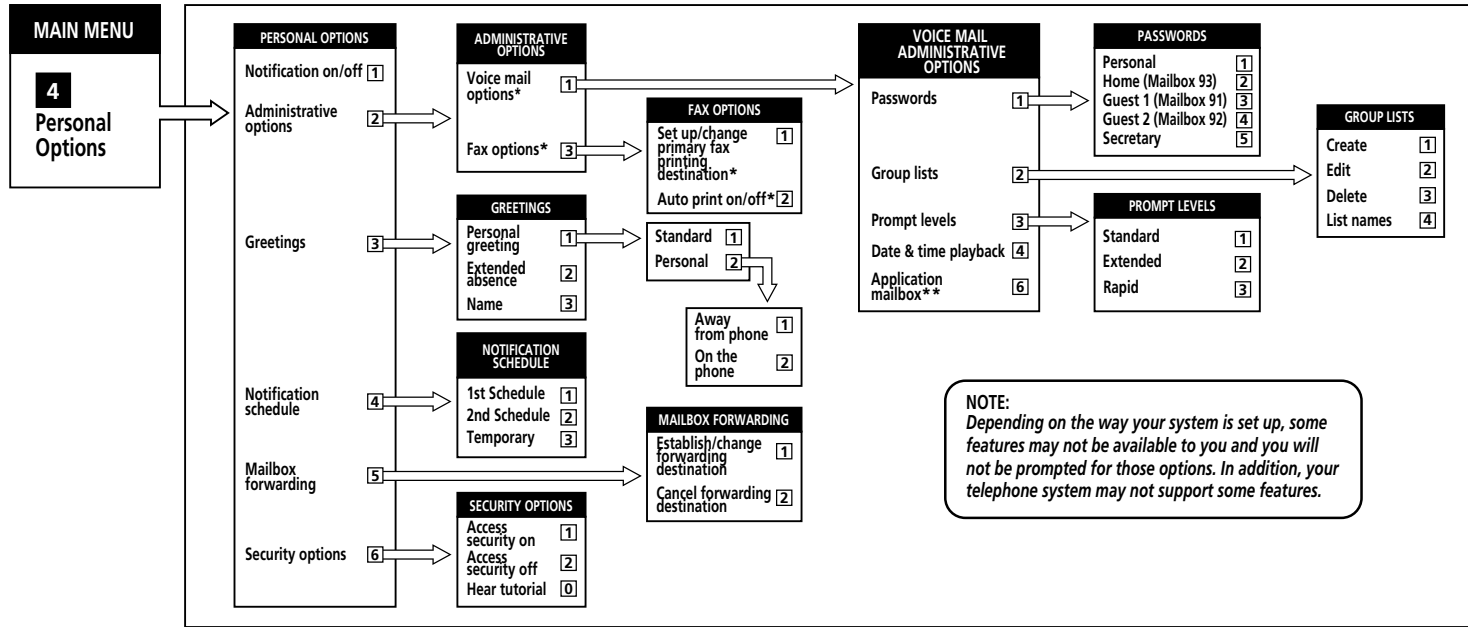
MAIN MENU

4
Personal Options

PERSONAL OPTIONS
Notification on/off 1
Administrative options 2
Greetings 3
Notification schedule 4
Mailbox forwarding 5
Security options 6

ADMINISTRATIVE OPTIONS
Voice mail options* 1
Fax options* 3

FAX OPTIONS
Set up/change primary fax printing destination* 1
Auto print on/off* 2

GREETINGS
Personal greeting 1
Extended absence 2
Name 3

Standard 1
Personal 2

Away from phone 1
On the phone 2

NOTIFICATION SCHEDULE
1st Schedule 1
2nd Schedule 2
Temporary 3

MAILBOX FORWARDING
Establish/change forwarding destination 1
Cancel forwarding destination 2

SECURITY OPTIONS
Access security on 1
Access security off 2
Hear tutorial 0

VOICE MAIL ADMINISTRATIVE OPTIONS
Passwords 1
Group lists 2
Prompt levels 3
Date & time playback 4
Application mailbox** 6

PASSWORDS
Personal 1
Home (Mailbox 93) 2
Guest 1 (Mailbox 91) 3
Guest 2 (Mailbox 92) 4
Secretary 5

PROMPT LEVELS
Standard 1
Extended 2
Rapid 3

GROUP LISTS
Create 1
Edit 2
Delete 3
List names 4

NOTE:
Depending on the way your system is set up, some features may not be available to you and you will not be prompted for those options. In addition, your telephone system may not support some features.